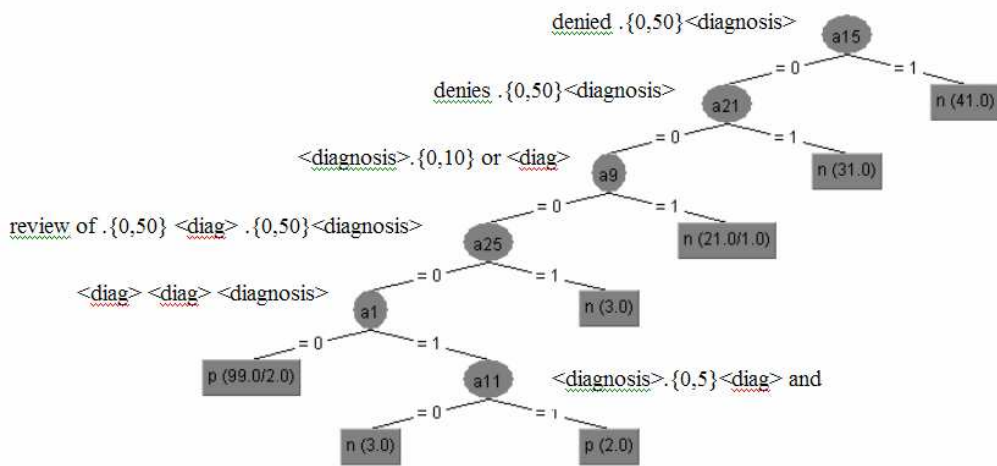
denied .{0,50}<diagnosis>

a15

= 0

= 1

n (41.0)

denies .{0,50}<diagnosis>

a21

= 0

= 1

n (31.0)

<diagnosis>.{0,10} or <diag>

a9

= 0

= 1

n (21.0/1.0)

review of .{0,50} <diag> .{0,50}<diagnosis>

a25

= 0

= 1

n (3.0)

<diag> <diag> <diagnosis>

a1

= 0

= 1

p (99.0/2.0)

a11

<diagnosis>.{0,5}<diag> and

= 0

= 1

n (3.0)

p (2.0)